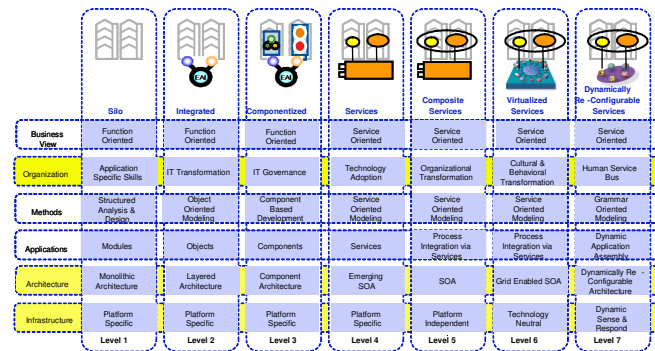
| | Silo | Integrated | Componentized | Services | Composite Services | Virtualized Services | Dynamically Re -Configurable Services |
|---|---|---|---|---|---|---|---|
| Business View | Function Oriented | Function Oriented | Function Oriented | Service Oriented | Service Oriented | Service Oriented | Service Oriented |
| Organization | Application Specific Skills | IT Transformation | IT Governance | Technology Adoption | Organizational Transformation | Cultural & Behavioral Transformation | Human Service Bus |
| Methods | Structured Analysis & Design | Object Oriented Modeling | Component Based Development | Service Oriented Modeling | Service Oriented Modeling | Service Oriented Modeling | Grammar Oriented Modeling |
| Applications | Modules | Objects | Components | Services | Process Integration via Services | Process Integration via Services | Dynamic Application Assembly |
| Architecture | Monolithic Architecture | Layered Architecture | Component Architecture | Emerging SOA | SOA | Grid Enabled SOA | Dynamically Re - Configurable Architecture |
| Infrastructure | Platform Specific | Platform Specific | Platform Specific | Platform Specific | Platform Independent | Technology Neutral | Dynamic Sense & Respond |
| | Level 1 | Level 2 | Level 3 | Level 4 | Level 5 | Level 6 | Level 7 |

EAI
EAI